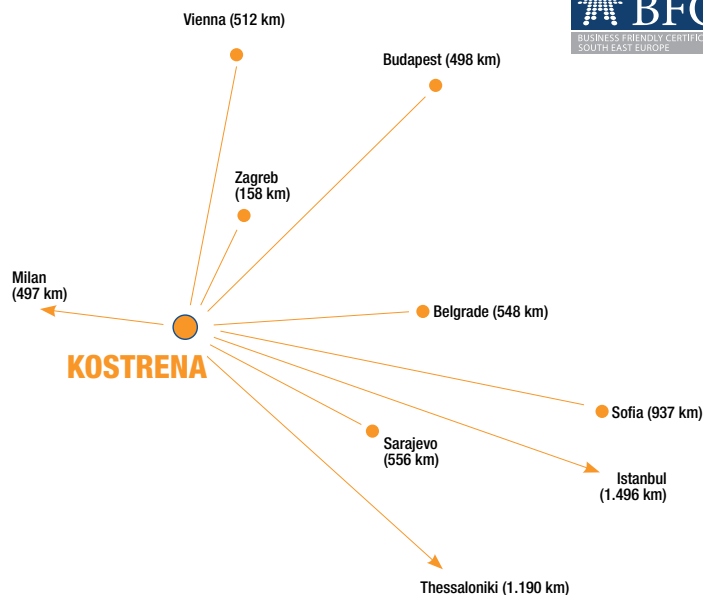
BFC
BUSINESS FRIENDLY CERTIFIC
SOUTH EAST EUROPE

Vienna (512 km)

Budapest (498 km)

Zagreb (158 km)

Milan (497 km)

Belgrade (548 km)

KOSTRENA

Sofia (937 km)

Sarajevo (556 km)

Istanbul (1.496 km)

Thessaloniki (1.190 km)